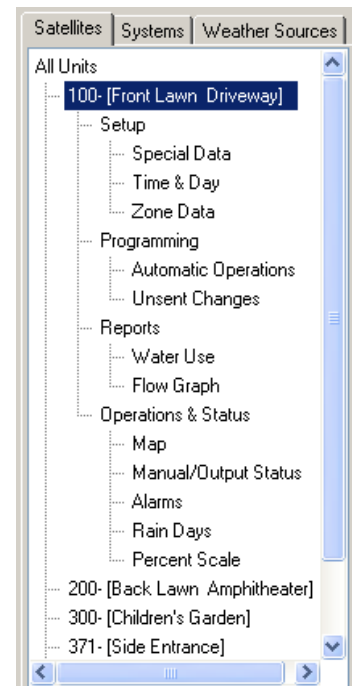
Satellites | Systems | Weather Sources

All Units
100- [Front Lawn Driveway]
Setup
Special Data
Time & Day
Zone Data
Programming
Automatic Operations
Unsent Changes
Reports
Water Use
Flow Graph
Operations & Status
Map
Manual/Output Status
Alarms
Rain Days
Percent Scale
200- [Back Lawn Amphitheater]
300- [Children's Garden]
371- [Side Entrance]